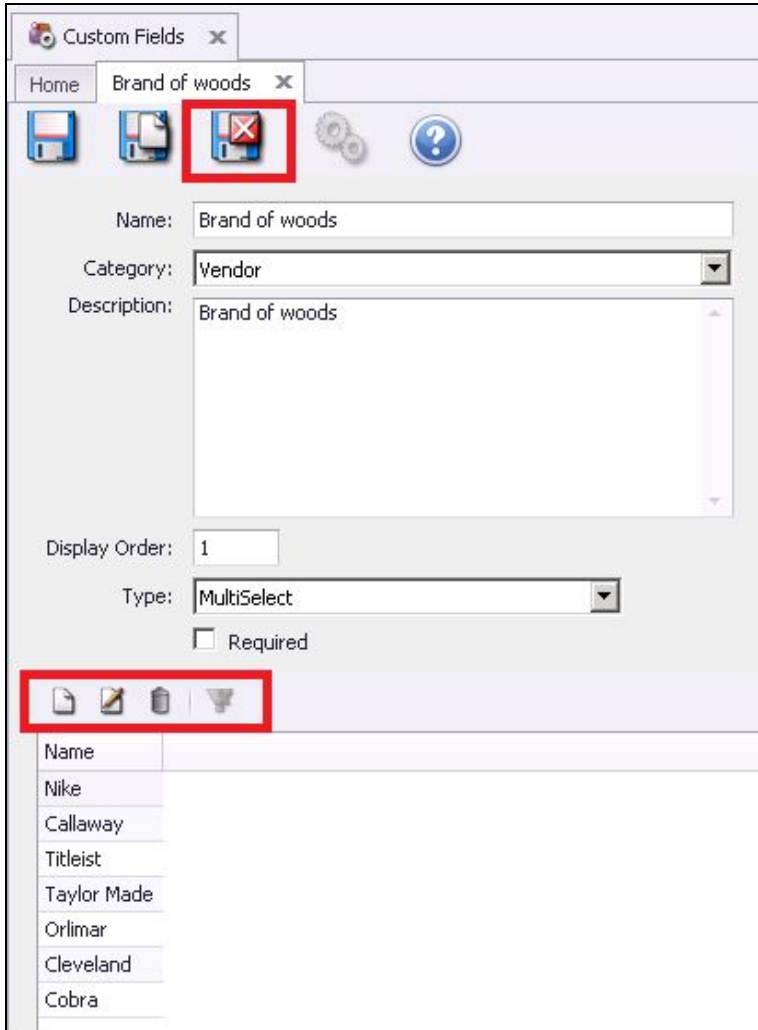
Custom Fields ×

Home | Brand of woods ×

Name: Brand of woods

Category: Vendor

Description: Brand of woods

Display Order: 1

Type: MultiSelect

Required

| Name |
|---|
| Nike |
| Callaway |
| Titleist |
| Taylor Made |
| Orlimar |
| Cleveland |
| Cobra |